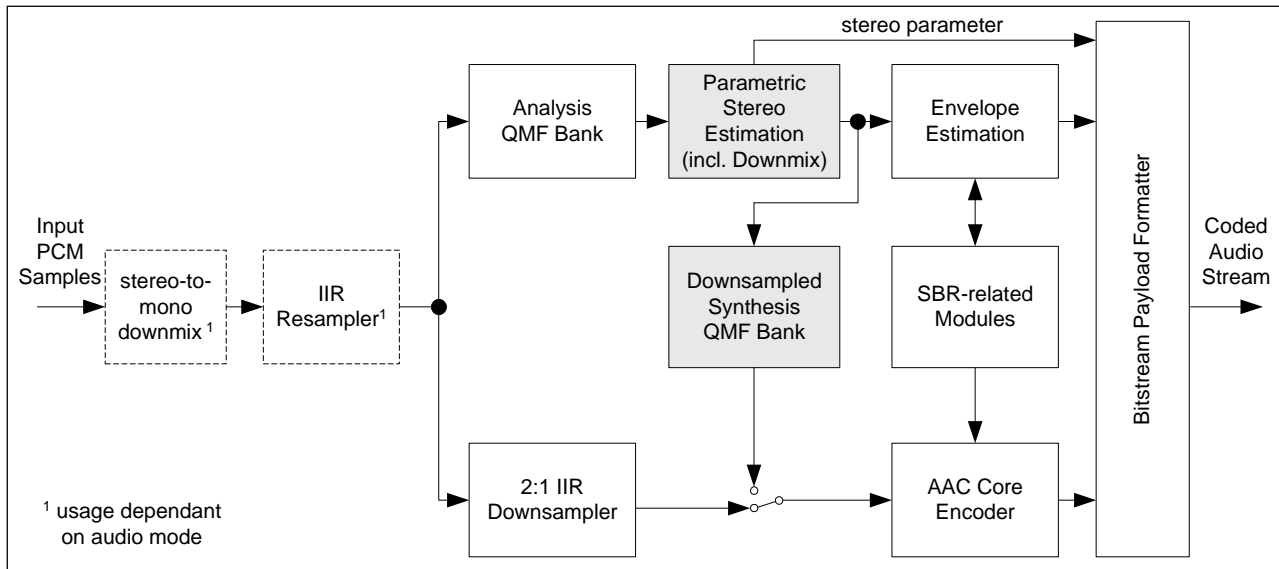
stereo parameter

Input PCM Samples

stereo-to-mono downmix $^1$

IIR Resampler$^1$

Analysis QMF Bank

Parametric Stereo Estimation (incl. Downmix)

Envelope Estimation

Downsampled Synthesis QMF Bank

SBR-related Modules

2:1 IIR Downsampler

AAC Core Encoder

Bitstream Payload Formatter

Coded Audio Stream

$^1$ usage dependant on audio mode